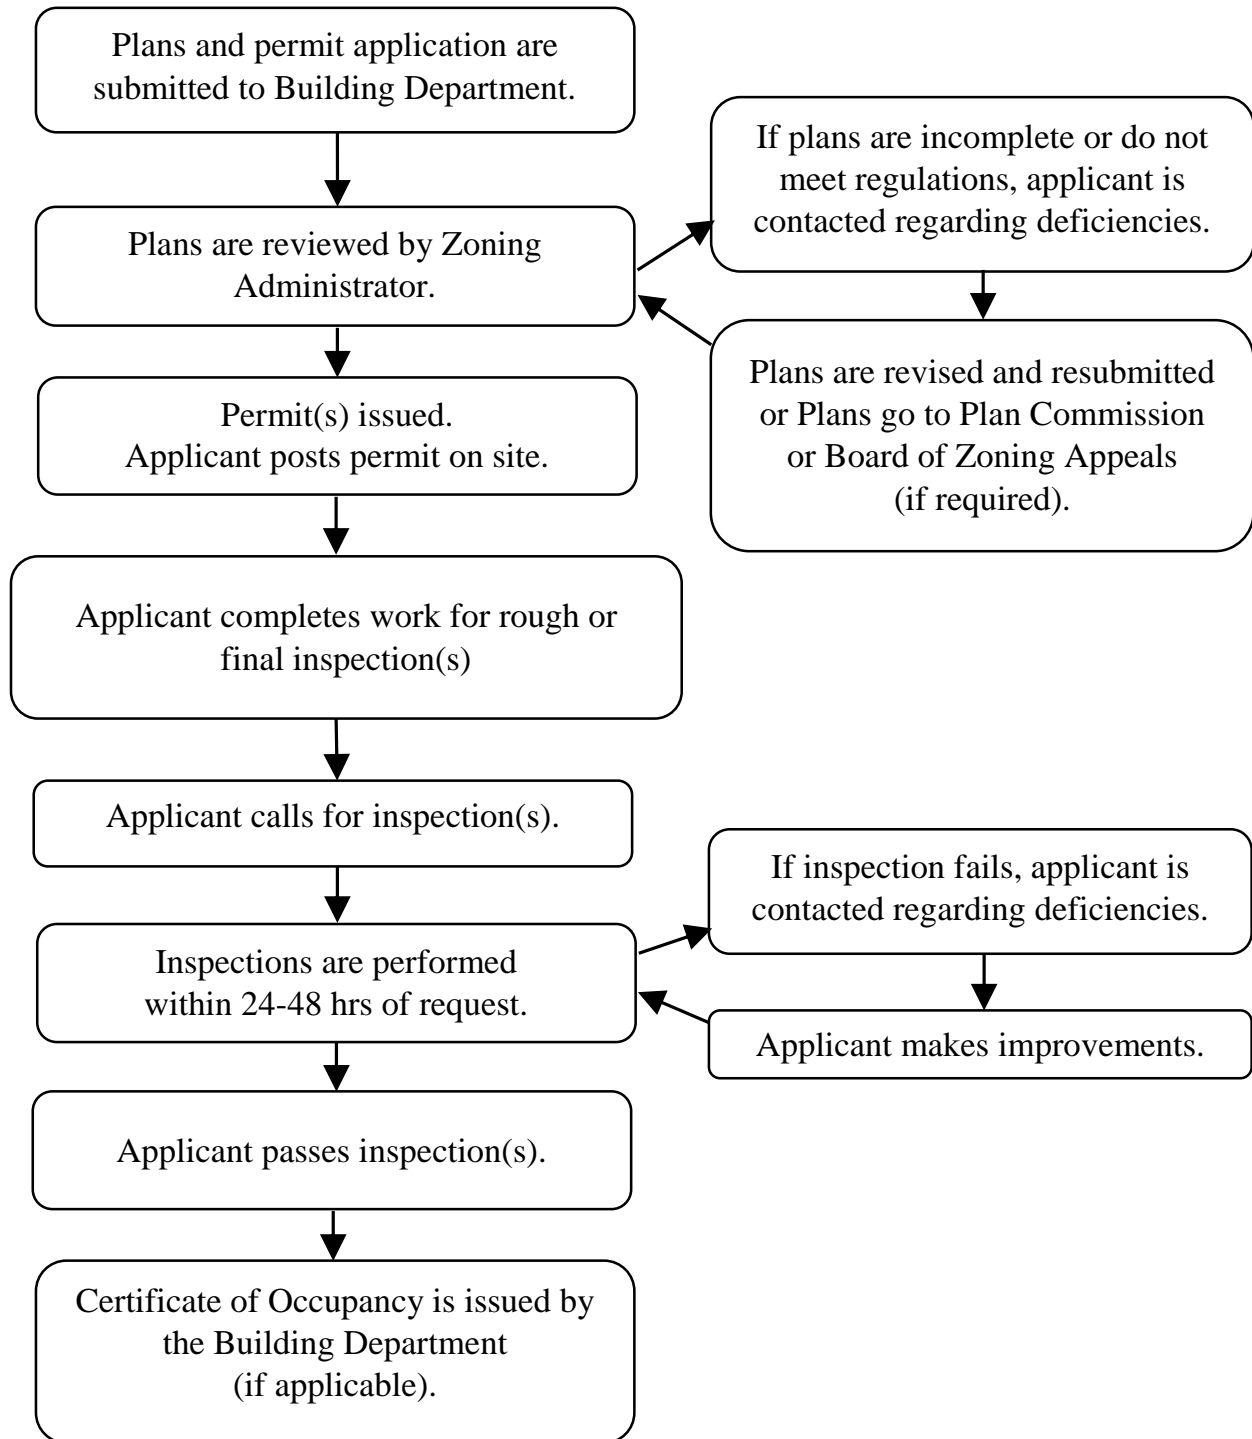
Plans and permit application are submitted to Building Department.

Plans are reviewed by Zoning Administrator.

If plans are incomplete or do not meet regulations, applicant is contacted regarding deficiencies.

Plans are revised and resubmitted or Plans go to Plan Commission or Board of Zoning Appeals (if required).

Permit(s) issued.
Applicant posts permit on site.

Applicant completes work for rough or final inspection(s)

Applicant calls for inspection(s).

Inspections are performed within 24-48 hrs of request.

If inspection fails, applicant is contacted regarding deficiencies.

Applicant makes improvements.

Applicant passes inspection(s).

Certificate of Occupancy is issued by the Building Department (if applicable).